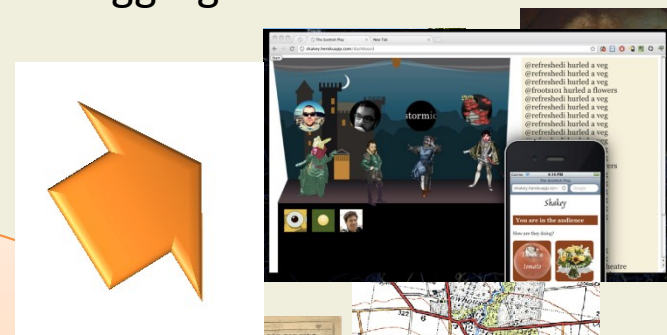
The Scottish Play
New Tab
shakey.herokuapp.com/dashboard
stormic
@refreshedi hurled a veg
@refreshedi hurled a veg
@refreshedi hurled a veg
@froots101 hurled a flowers
@refreshedi hurled a veg
@refreshedi hurled a veg
@refreshedi hurled a veg
@refreshedi hurled a veg
@refreshedi hurled a veg
@refreshedi hurled a veg
The Scottish Play
shakey.herokuapp.com
Shakey
You are in the audience
How are they doing?
Tomato
ers
theatre